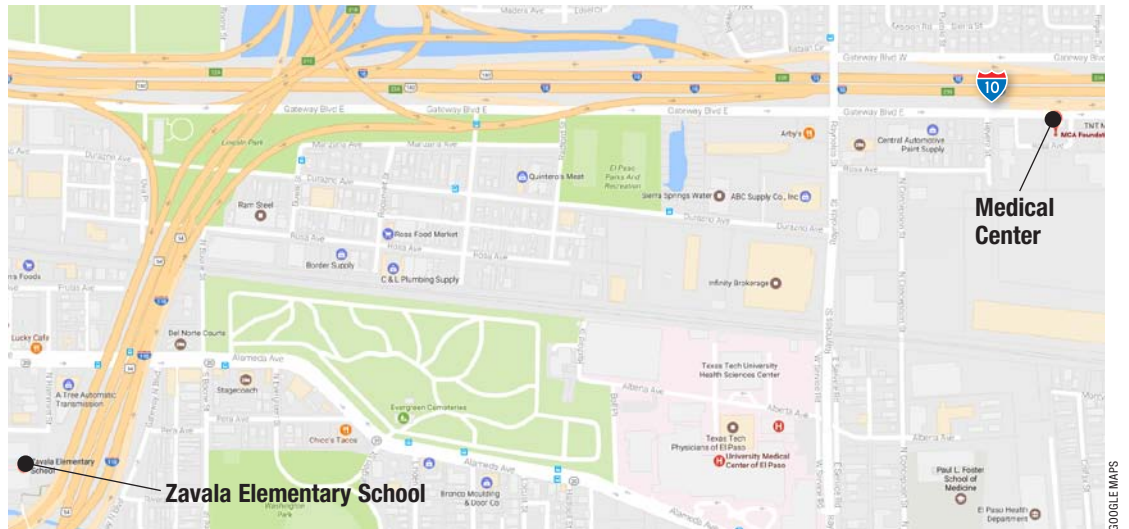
Gateway Blvd W
10
Gateway Blvd E
Gateway Blvd E
Gateway Blvd E
Arby's
Central Automotive Paint Supply
TNT M
MCA Foundati
Medical Center
Lincoln Park
Manzana Ave
Durazno Ave
Quintero's Meat
El Paso Parks And Recreation
Sierra Springs Water
ABC Supply Co., Inc
Durazno Ave
Ram Steel
Ross Food Market
Rosa Ave
Border Supply
Rosa Ave
C & L Plumbing Supply
Infinity Brokerage
na Foods
Frutas Ave
Lucky Cafe
Del Norte Courts
Alameda Ave
A Tree Automatic Transmission
Stagecoach
Texas Tech University Health Sciences Center
Alberta Ave
Alberta Ave
Evergreen Cemeteries
Chico's Tacos
Pera Ave
Texas Tech Physicians of El Paso
University Medical Center of El Paso
Alberta Ave
Zavala Elementary School
Zavala Elementary School
Alameda Ave
Washington Park
Bronco Moulding & Door Co
Alameda Ave
Paul L. Foster School of Medicine
El Paso Health Department
GOOGLE MAPS